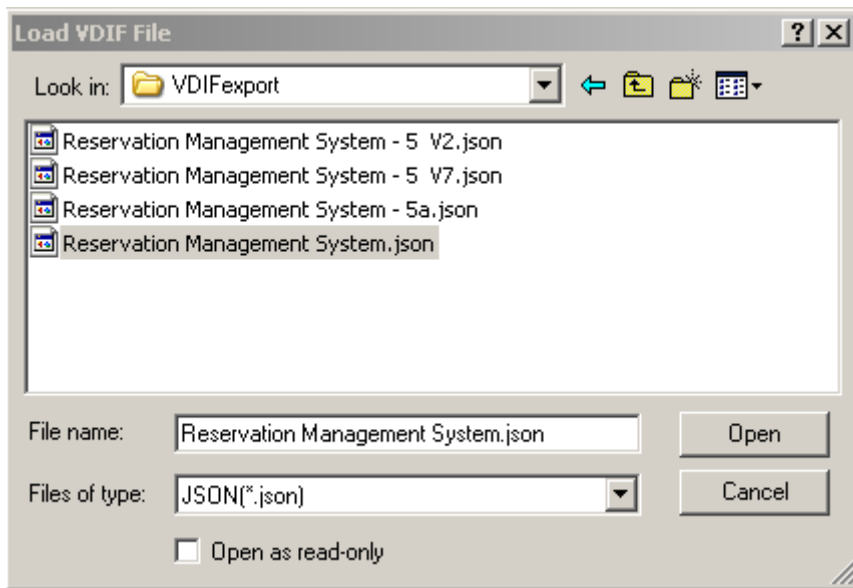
Load VDIF File

?

Look in: VDIFexport

Reservation Management System - 5 V2.json
Reservation Management System - 5 V7.json
Reservation Management System - 5a.json
Reservation Management System.json

File name: Reservation Management System.json

Open

Files of type: JSON(*.json)

Cancel

Open as read-only